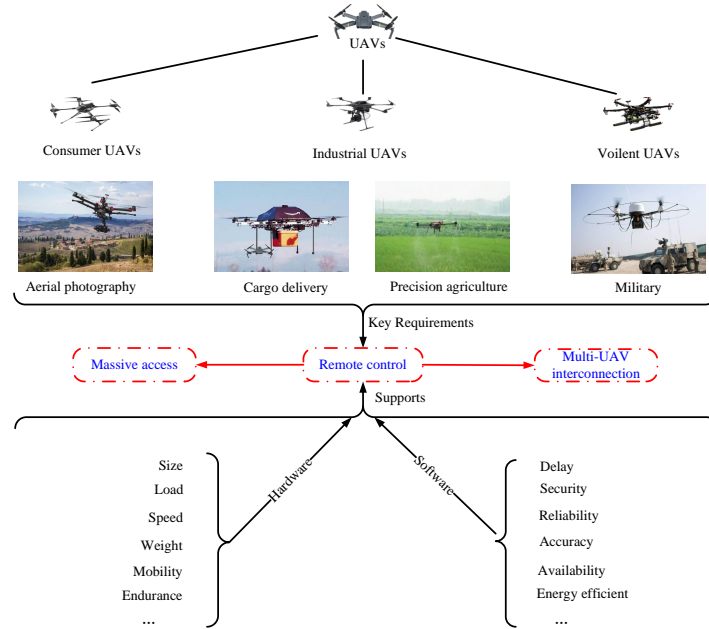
UAVs

Consumer UAVs

Industrial UAVs

Voilent UAVs

Aerial photography

Cargo delivery

Precision agriculture

Military

Key Requirements

Massive access

Remote control

Multi-UAV interconnection

Supports

Hardware

Software

Size
Load
Speed
Weight
Mobility
Endurance
...

Delay
Security
Reliability
Accuracy
Availability
Energy efficient
...